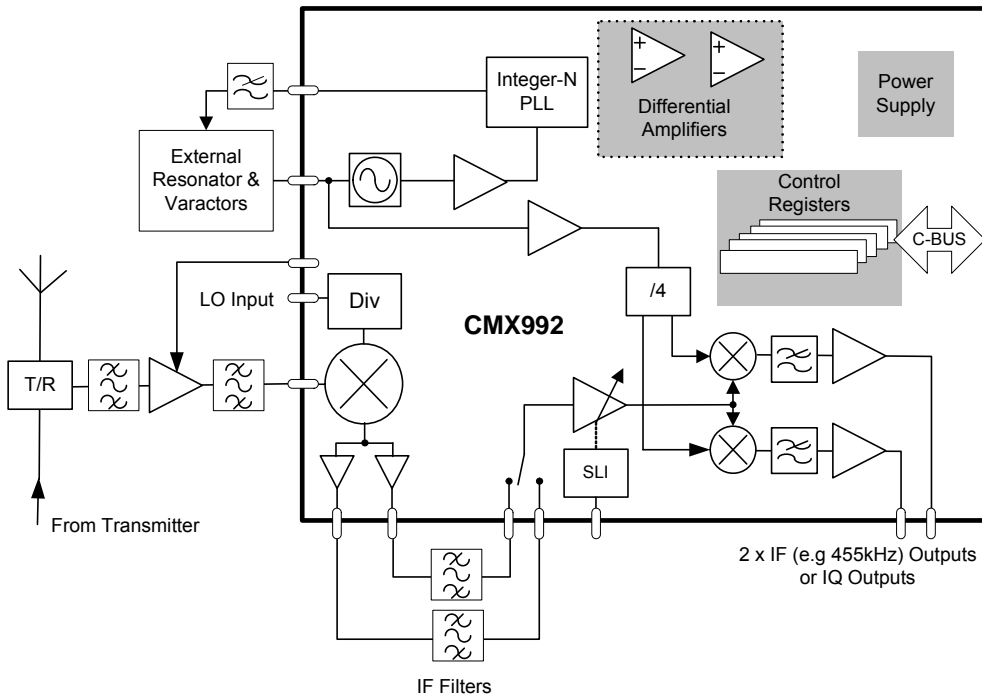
Integer-N PLL

Differential Amplifiers

Power Supply

External Resonator & Varactors

Control Registers

C-BUS

LO Input

Div

/4

CMX992

T/R

SLI

From Transmitter

2 x IF (e.g 455kHz) Outputs or IQ Outputs

IF Filters